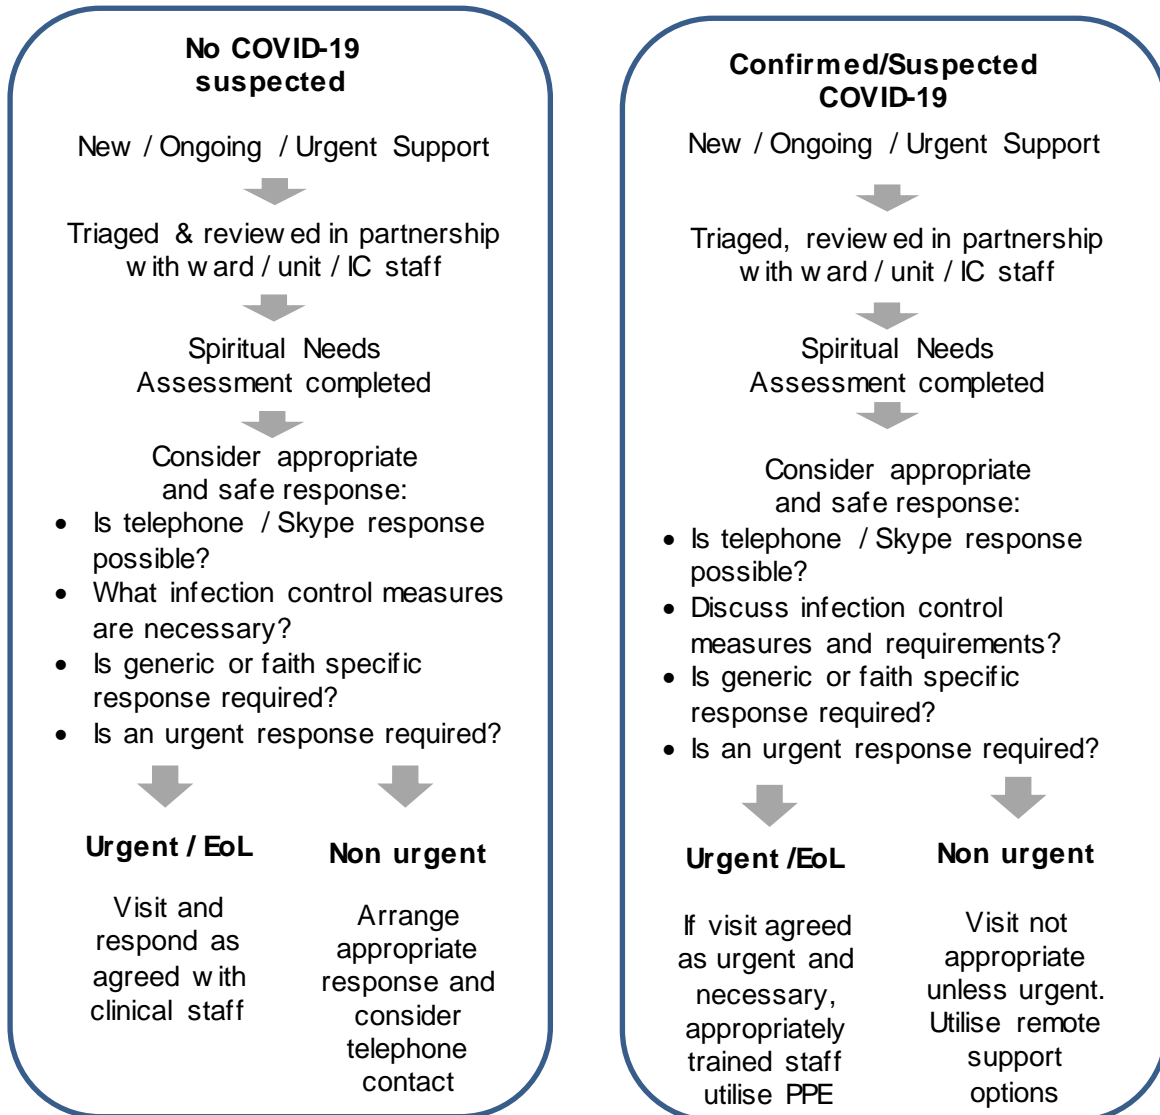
No COVID-19 suspected

New / Ongoing / Urgent Support

Triaged & reviewed in partnership with ward / unit / IC staff

Spiritual Needs Assessment completed

Consider appropriate and safe response:
- Is telephone / Skype response possible?
- What infection control measures are necessary?
- Is generic or faith specific response required?
- Is an urgent response required?

Urgent / EoL

Visit and respond as agreed with clinical staff

Non urgent

Arrange appropriate response and consider telephone contact

Confirmed/Suspected COVID-19

New / Ongoing / Urgent Support

Triaged, reviewed in partnership with ward / unit / IC staff

Spiritual Needs Assessment completed

Consider appropriate and safe response:
- Is telephone / Skype response possible?
- Discuss infection control measures and requirements?
- Is generic or faith specific response required?
- Is an urgent response required?

Urgent /EoL

If visit agreed as urgent and necessary, appropriately trained staff utilise PPE

Non urgent

Visit not appropriate unless urgent. Utilise remote support options